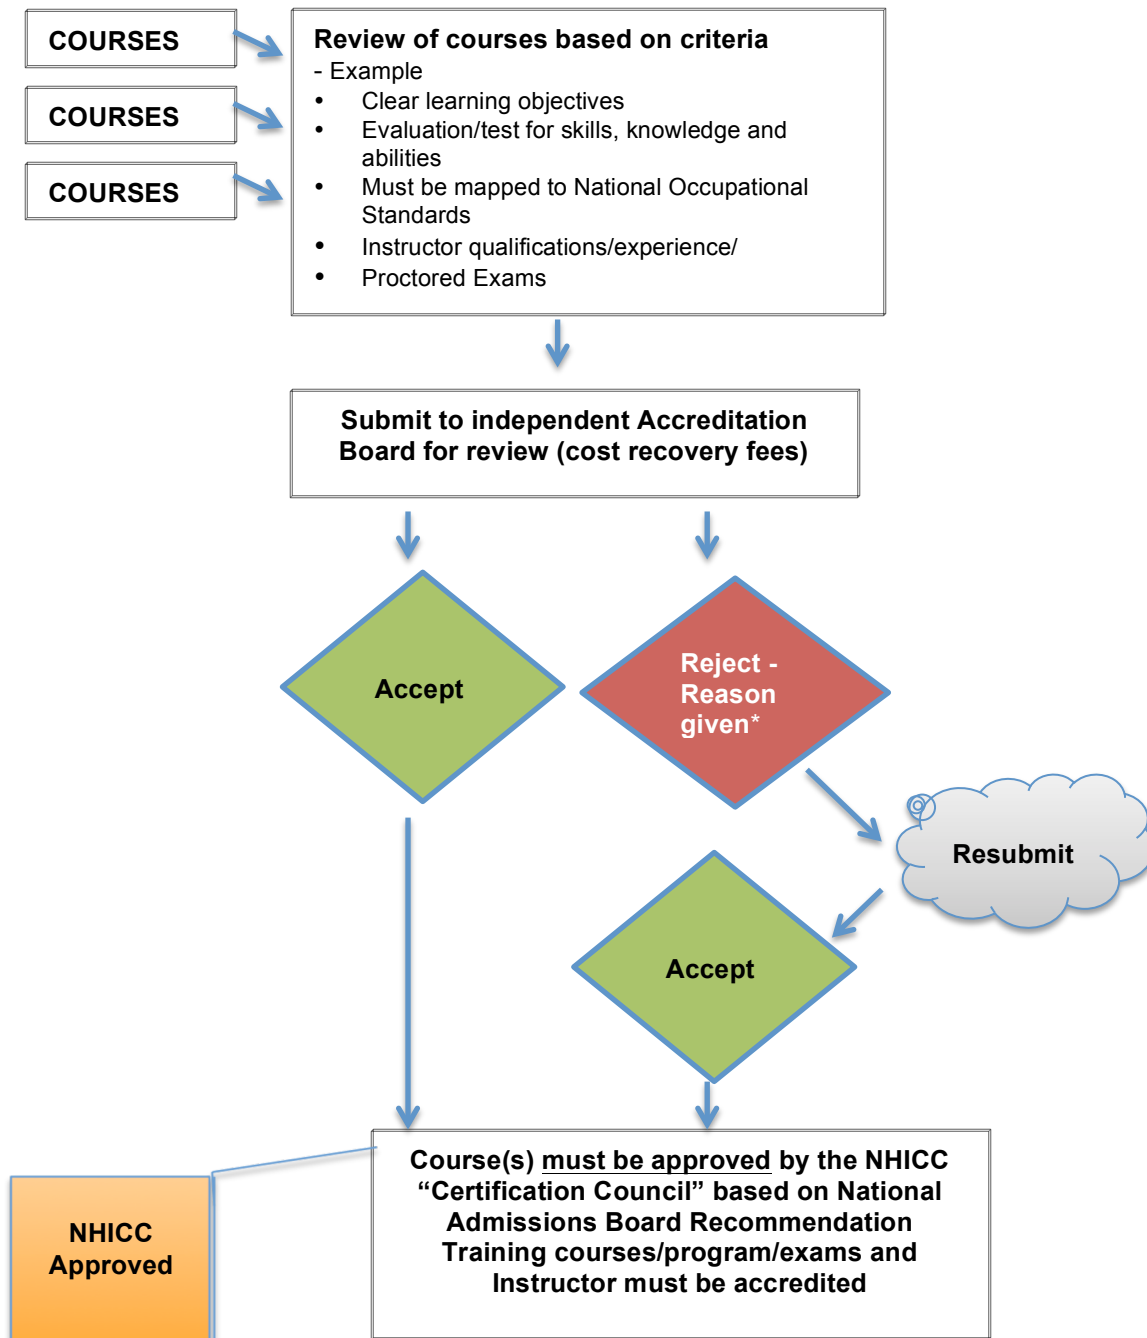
COURSES

COURSES

COURSES

Review of courses based on criteria
- Example
• Clear learning objectives
• Evaluation/test for skills, knowledge and abilities
• Must be mapped to National Occupational Standards
• Instructor qualifications/experience/
• Proctored Exams

Submit to independent Accreditation Board for review (cost recovery fees)

Accept

Reject - Reason given*

Resubmit

Accept

Course(s) must be approved by the NHICC "Certification Council" based on National Admissions Board Recommendation Training courses/program/exams and Instructor must be accredited

NHICC Approved